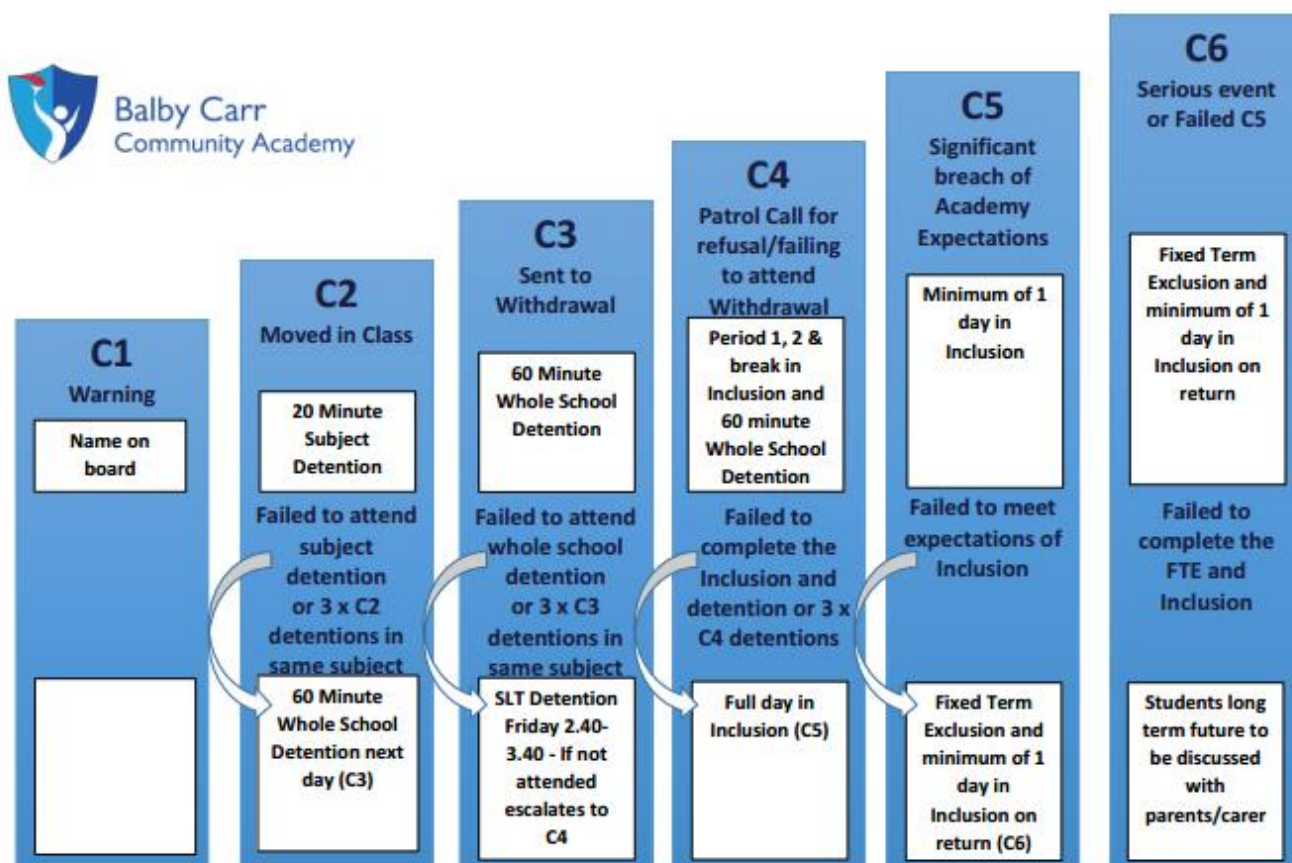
Balby Carr
Community Academy

C1
Warning

Name on board

C2
Moved in Class

20 Minute Subject Detention

Failed to attend subject detention or 3 x C2 detentions in same subject

60 Minute Whole School Detention next day (C3)

C3
Sent to Withdrawal

60 Minute Whole School Detention

Failed to attend whole school detention or 3 x C3 detentions in same subject

SLT Detention Friday 2.40-3.40 - If not attended escalates to C4

C4
Patrol Call for refusal/failing to attend Withdrawal

Period 1, 2 & break in Inclusion and 60 minute Whole School Detention

Failed to complete the Inclusion and detention or 3 x C4 detentions

Full day in Inclusion (C5)

C5
Significant breach of Academy Expectations

Minimum of 1 day in Inclusion

Failed to meet expectations of Inclusion

Fixed Term Exclusion and minimum of 1 day in Inclusion on return (C6)

C6
Serious event or Failed C5

Fixed Term Exclusion and minimum of 1 day in Inclusion on return

Failed to complete the FTE and Inclusion

Students long term future to be discussed with parents/carer